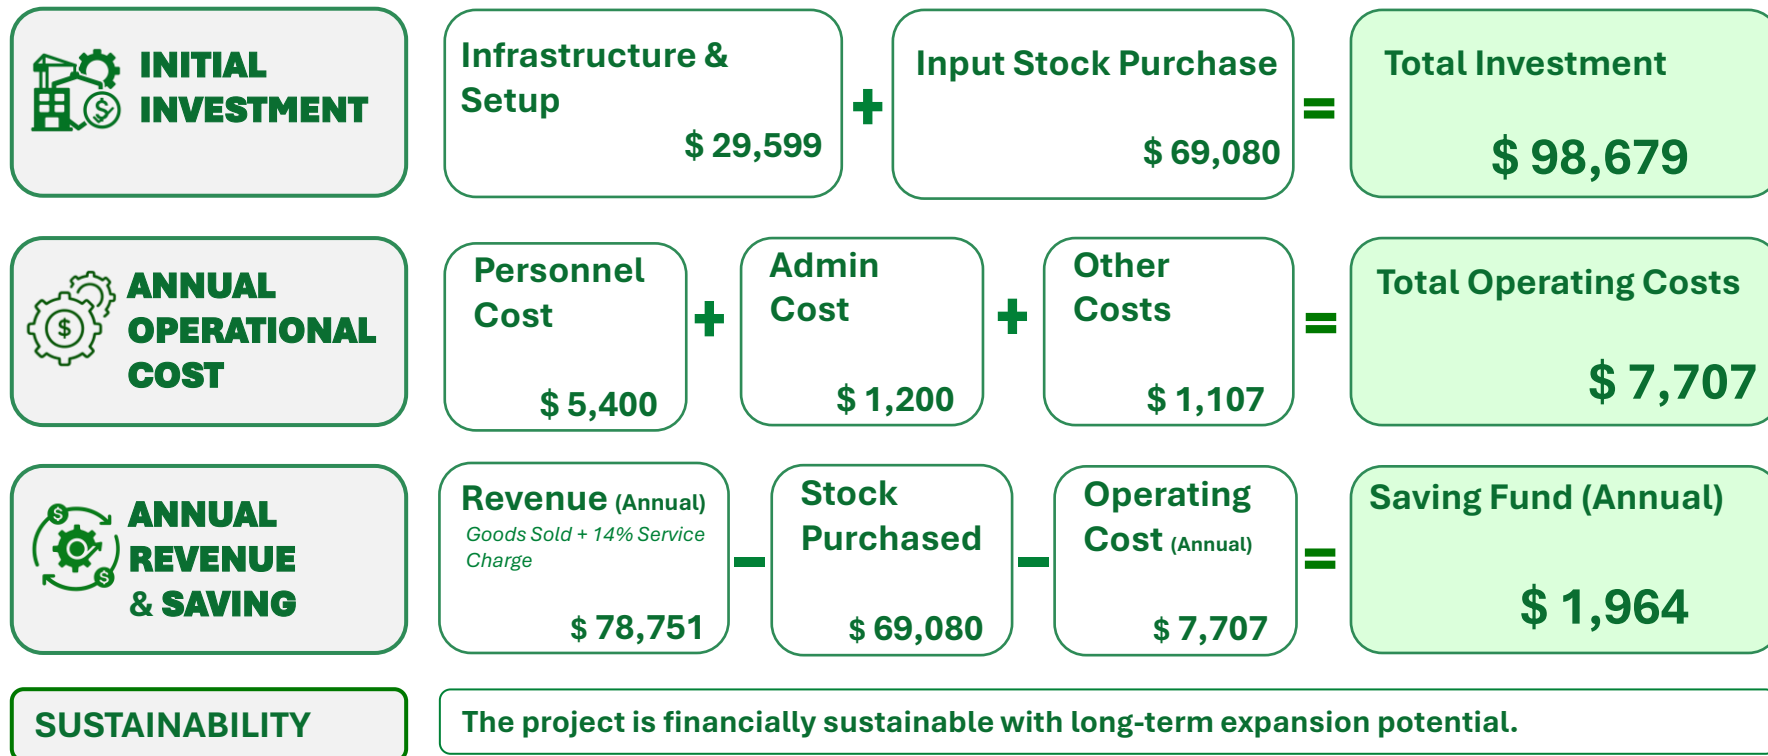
INITIAL INVESTMENT

Infrastructure & Setup
$ 29,599

+

Input Stock Purchase
$ 69,080

=

Total Investment
$ 98,679

ANNUAL OPERATIONAL COST

Personnel Cost
$ 5,400

+

Admin Cost
$ 1,200

+

Other Costs
$ 1,107

=

Total Operating Costs
$ 7,707

ANNUAL REVENUE & SAVING

Revenue (Annual)
Goods Sold + 14% Service Charge
$ 78,751

–

Stock Purchased
$ 69,080

–

Operating Cost (Annual)
$ 7,707

=

Saving Fund (Annual)
$ 1,964

SUSTAINABILITY

The project is financially sustainable with long-term expansion potential.